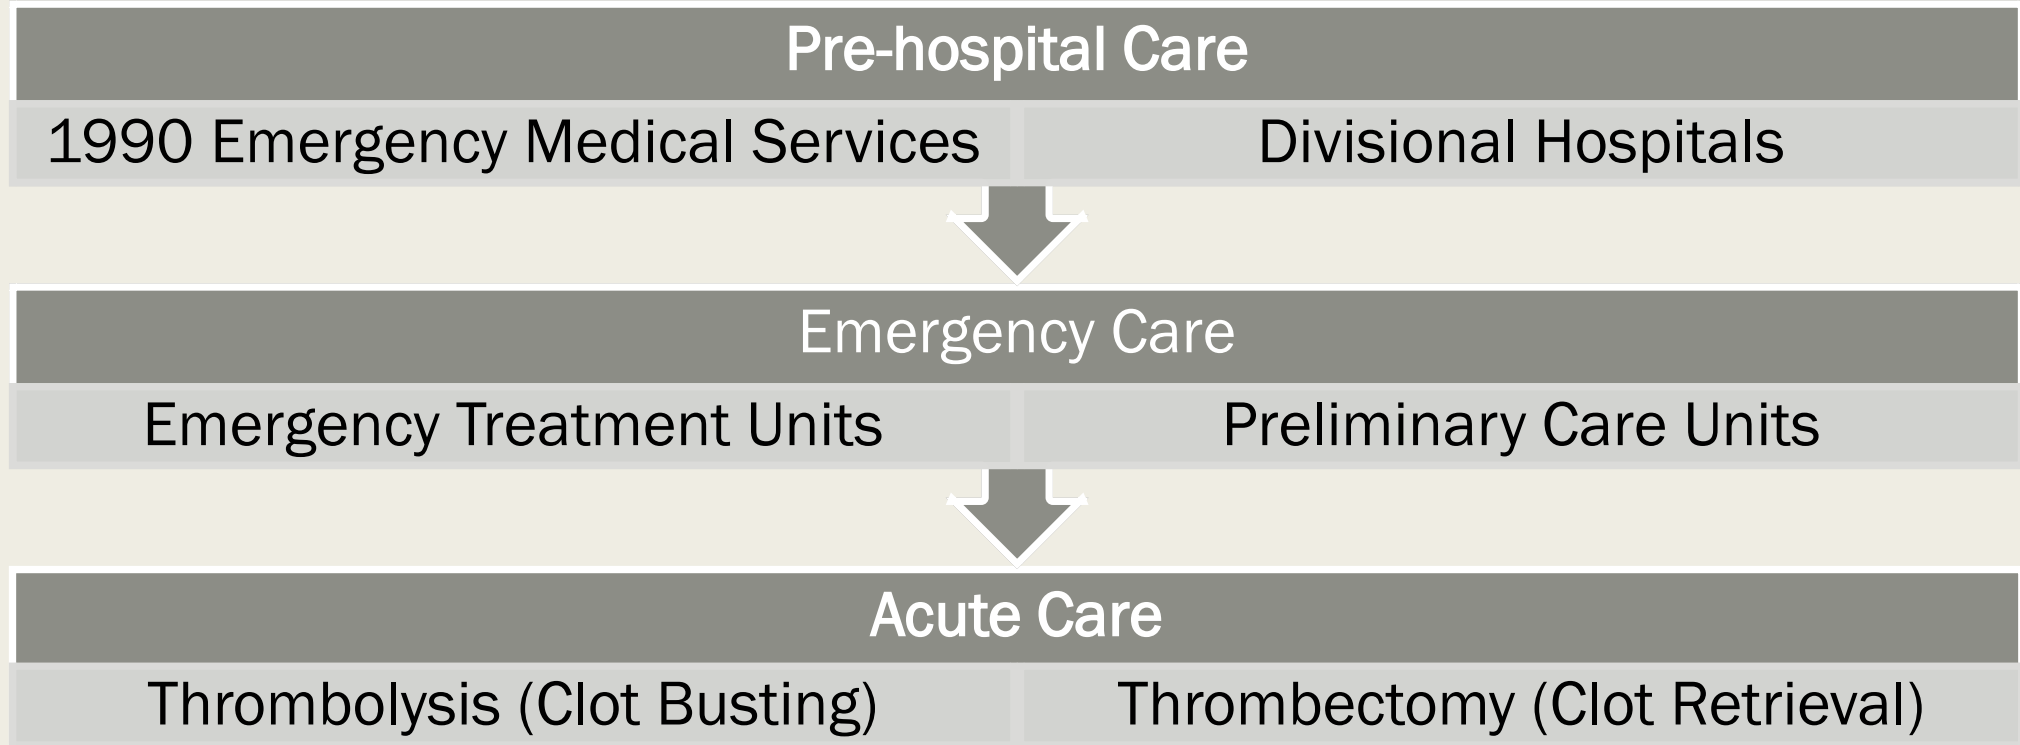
Pre-hospital Care

1990 Emergency Medical Services

Divisional Hospitals

Emergency Care

Emergency Treatment Units

Preliminary Care Units

Acute Care

Thrombolysis (Clot Busting)

Thrombectomy (Clot Retrieval)